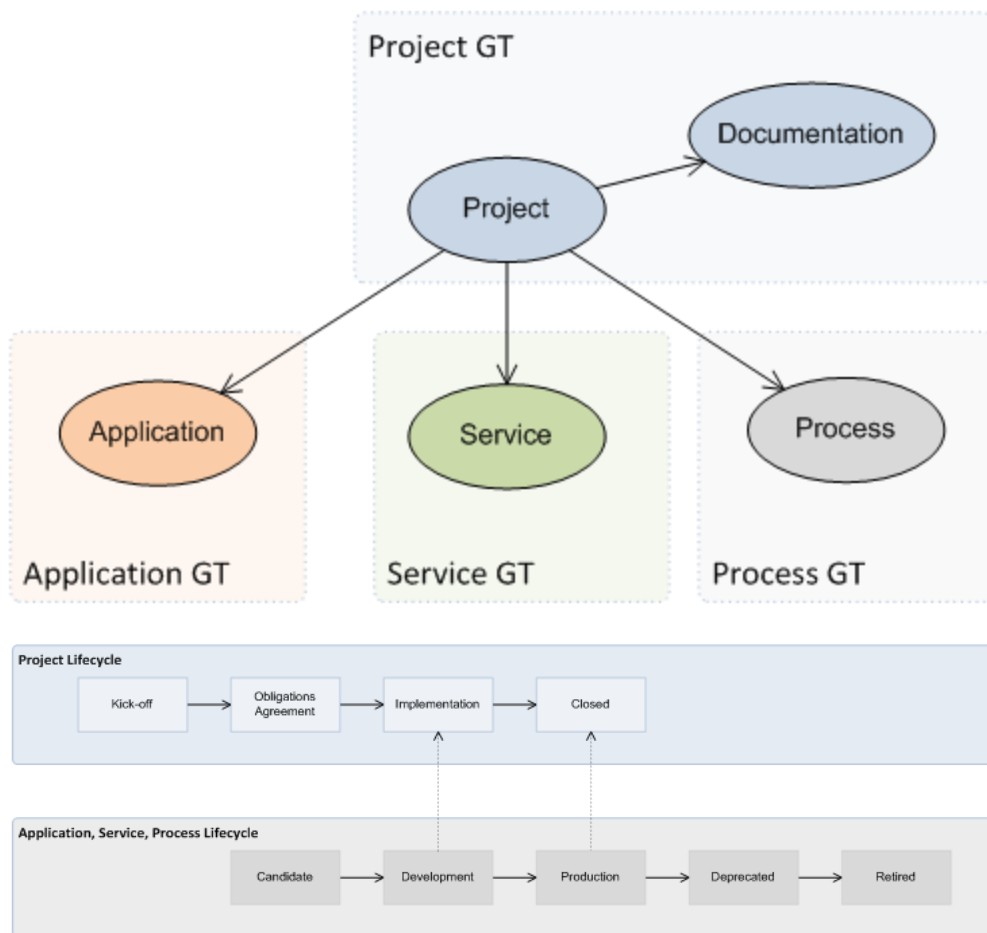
Project GT

Project

Documentation

Application

Service

Process

Application GT

Service GT

Process GT

Project Lifecycle

Kick-off

Obligations Agreement

Implementation

Closed

Application, Service, Process Lifecycle

Candidate

Development

Production

Deprecated

Retired